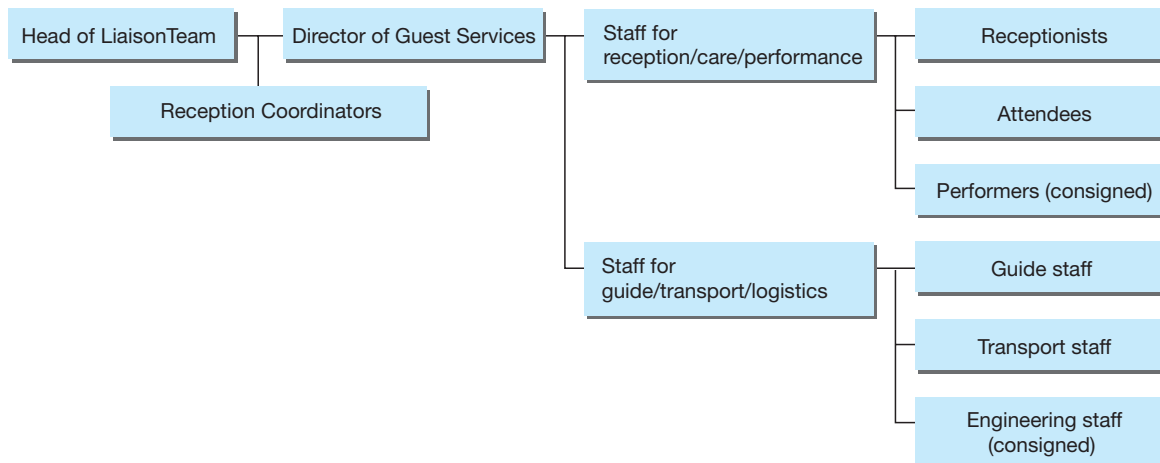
Head of LiaisonTeam

Reception Coordinators

Director of Guest Services

Staff for reception/care/performance

Receptionists

Attendees

Performers (consigned)

Staff for guide/transport/logistics

Guide staff

Transport staff

Engineering staff (consigned)